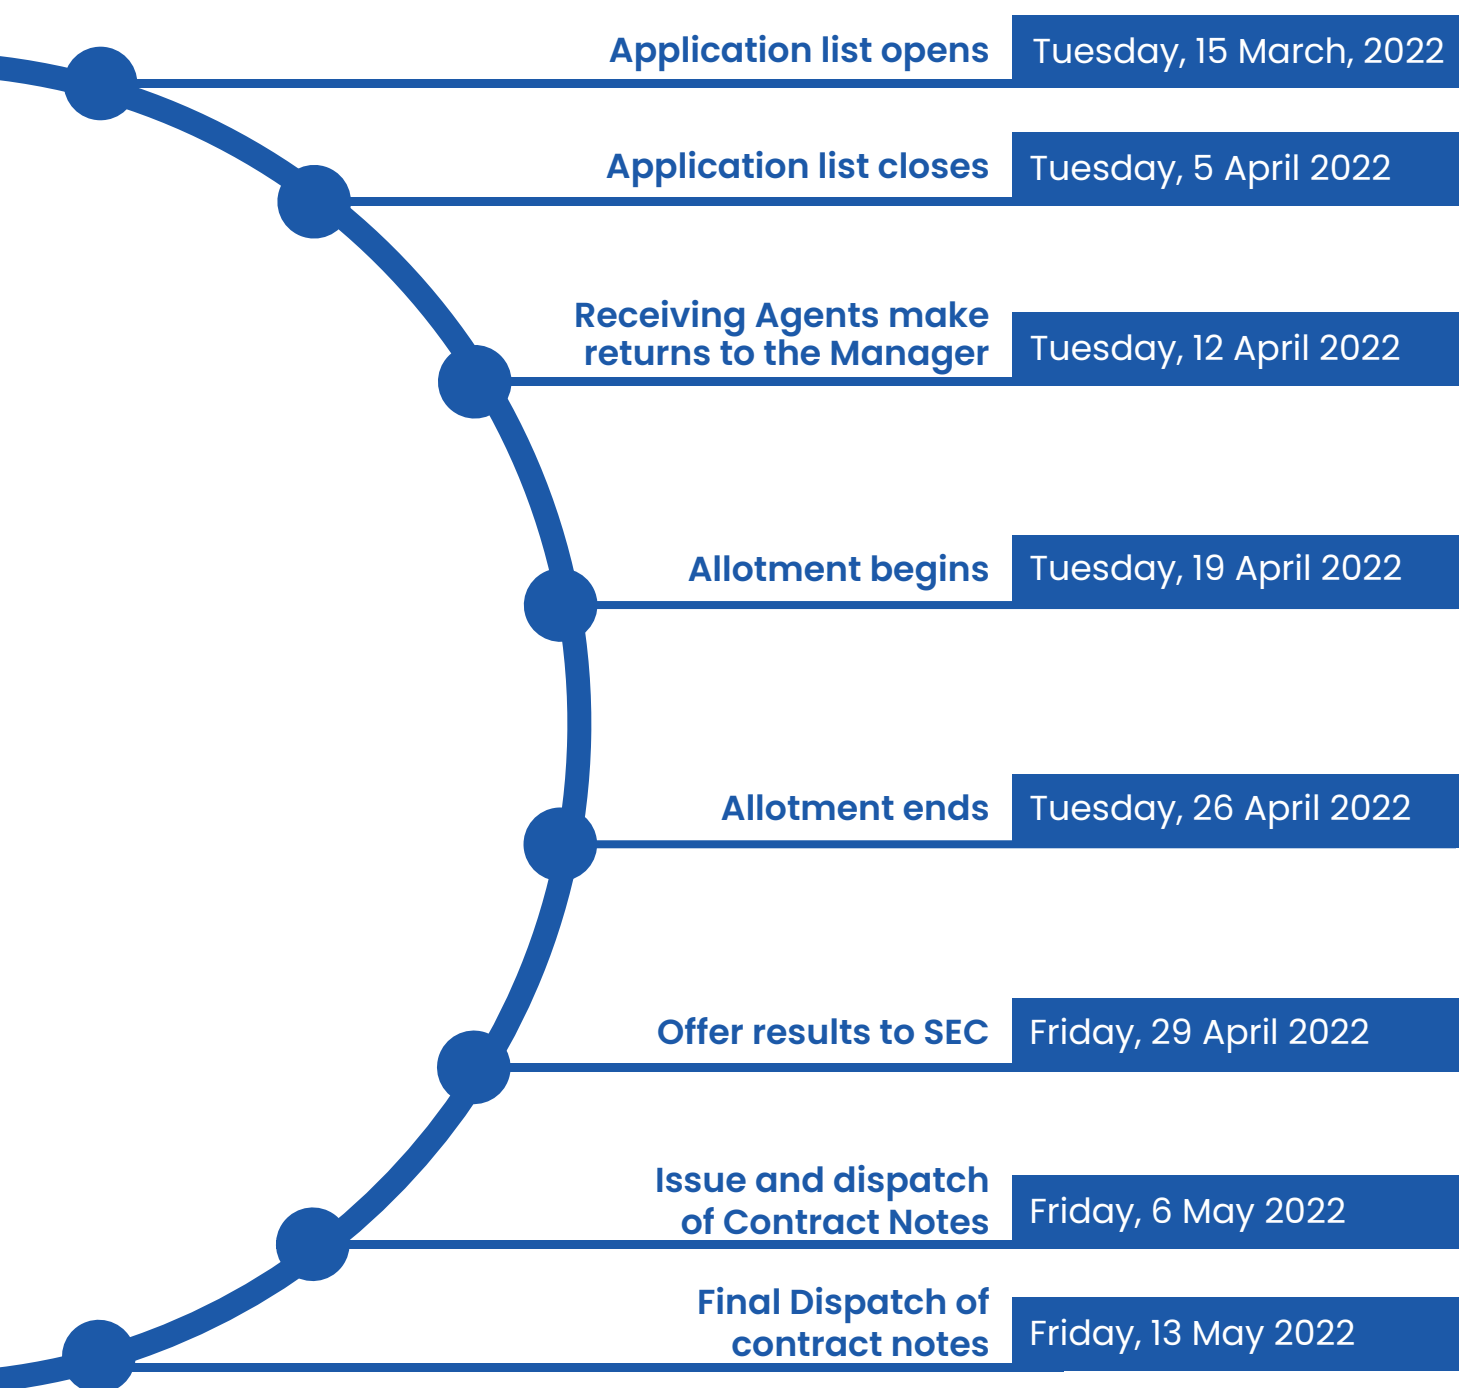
Application list opens
Tuesday, 15 March, 2022

Application list closes
Tuesday, 5 April 2022

Receiving Agents make returns to the Manager
Tuesday, 12 April 2022

Allotment begins
Tuesday, 19 April 2022

Allotment ends
Tuesday, 26 April 2022

Offer results to SEC
Friday, 29 April 2022

Issue and dispatch of Contract Notes
Friday, 6 May 2022

Final Dispatch of contract notes
Friday, 13 May 2022